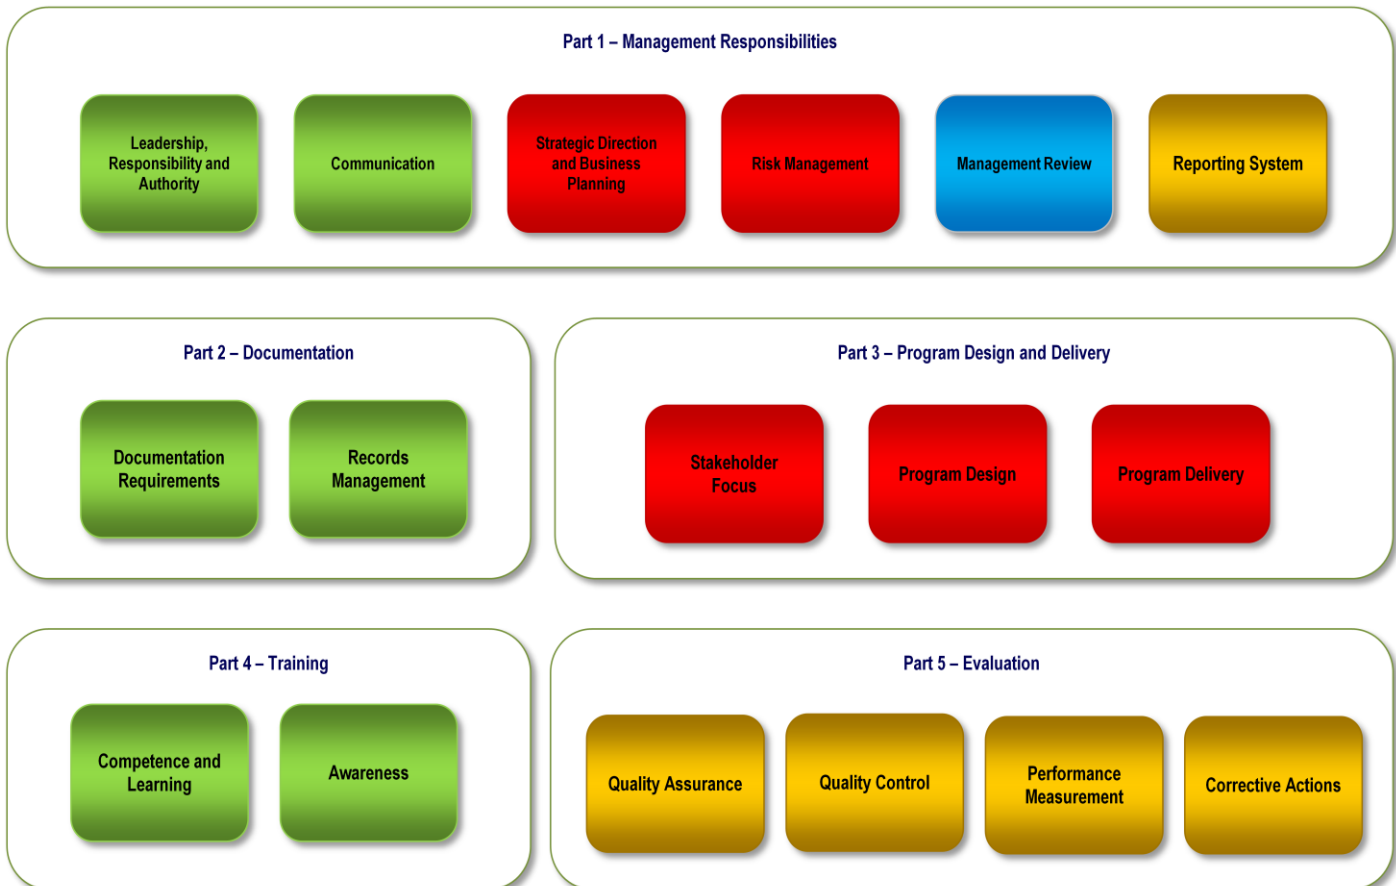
Part 1 – Management Responsibilities

Leadership, Responsibility and Authority

Communication

Strategic Direction and Business Planning

Risk Management

Management Review

Reporting System

Part 2 – Documentation

Documentation Requirements

Records Management

Part 3 – Program Design and Delivery

Stakeholder Focus

Program Design

Program Delivery

Part 4 – Training

Competence and Learning

Awareness

Part 5 – Evaluation

Quality Assurance

Quality Control

Performance Measurement

Corrective Actions